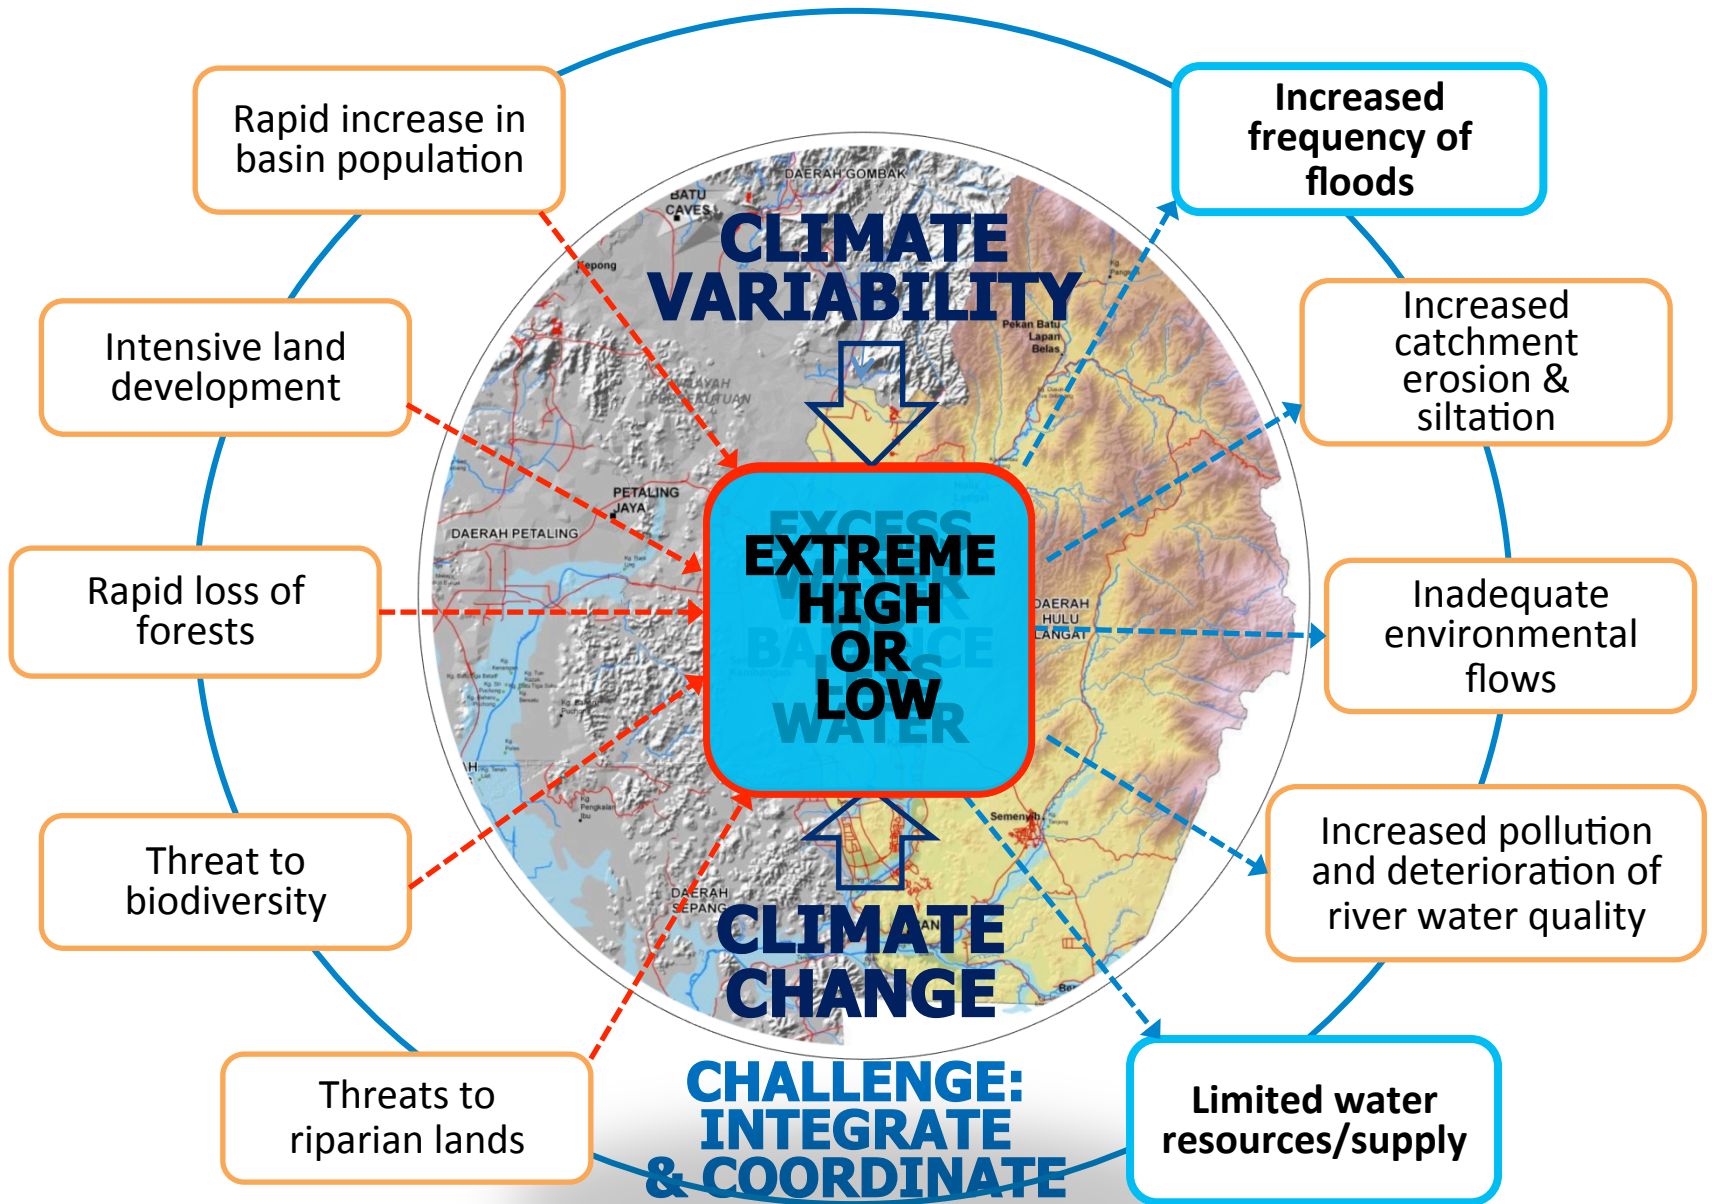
Rapid increase in basin population

Intensive land development

Rapid loss of forests

Threat to biodiversity

Threats to riparian lands

CLIMATE VARIABILITY

EXTREME HIGH OR LOW

CLIMATE CHANGE

CHALLENGE: INTEGRATE & COORDINATE

Increased frequency of floods

Increased catchment erosion & siltation

Inadequate environmental flows

Increased pollution and deterioration of river water quality

Limited water resources/supply

DAERAH GOMBAK
BATU CAVES
Kepong
PETALING JAYA
DAERAH PETALING
Pekan Batu Lapan Belas
DAERAH HULU LANGAT
Semenyih
DAERAH SEPANG